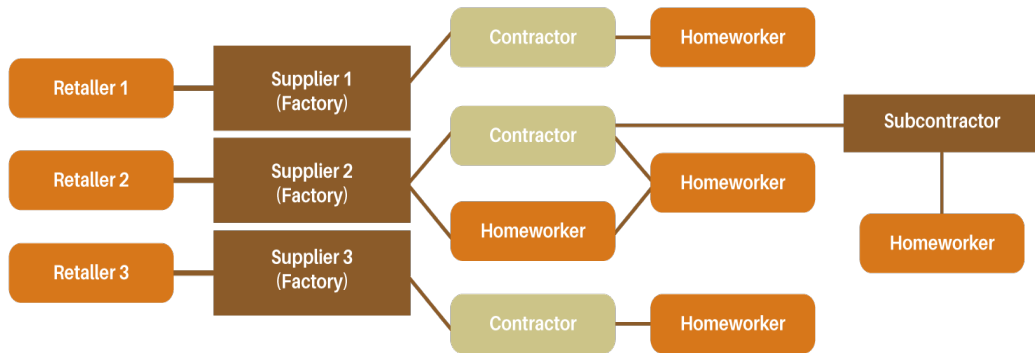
Retailer 1

Supplier 1 (Factory)

Contractor

Homeworker

Retailer 2

Supplier 2 (Factory)

Contractor

Subcontractor

Homeworker

Homeworker

Homeworker

Retailer 3

Supplier 3 (Factory)

Contractor

Homeworker